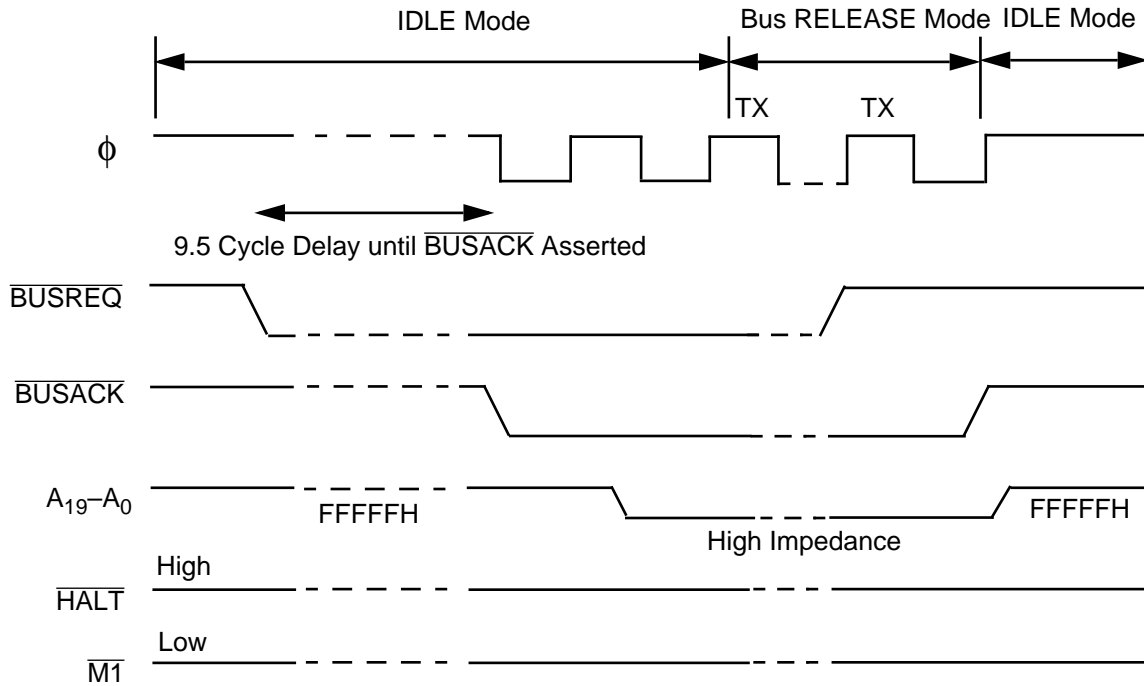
IDLE Mode

Bus RELEASE Mode

IDLE Mode

TX

TX

$\phi$

9.5 Cycle Delay until $\overline{BUSACK}$ Asserted

$\overline{BUSREQ}$

$\overline{BUSACK}$

$A_{19}$–$A_0$

FFFFFH

High Impedance

FFFFFH

High

$\overline{HALT}$

Low

$\overline{M1}$